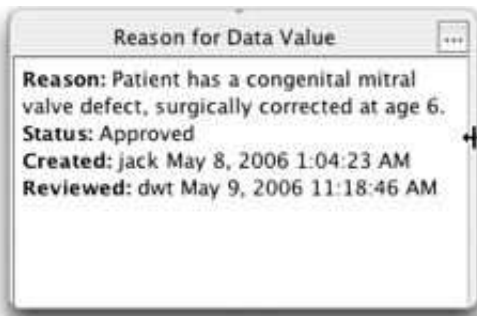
Reason for Data Value
...

**Reason:** Patient has a congenital mitral valve defect, surgically corrected at age 6.
**Status:** Approved
**Created:** jack May 8, 2006 1:04:23 AM
**Reviewed:** dwt May 9, 2006 11:18:46 AM